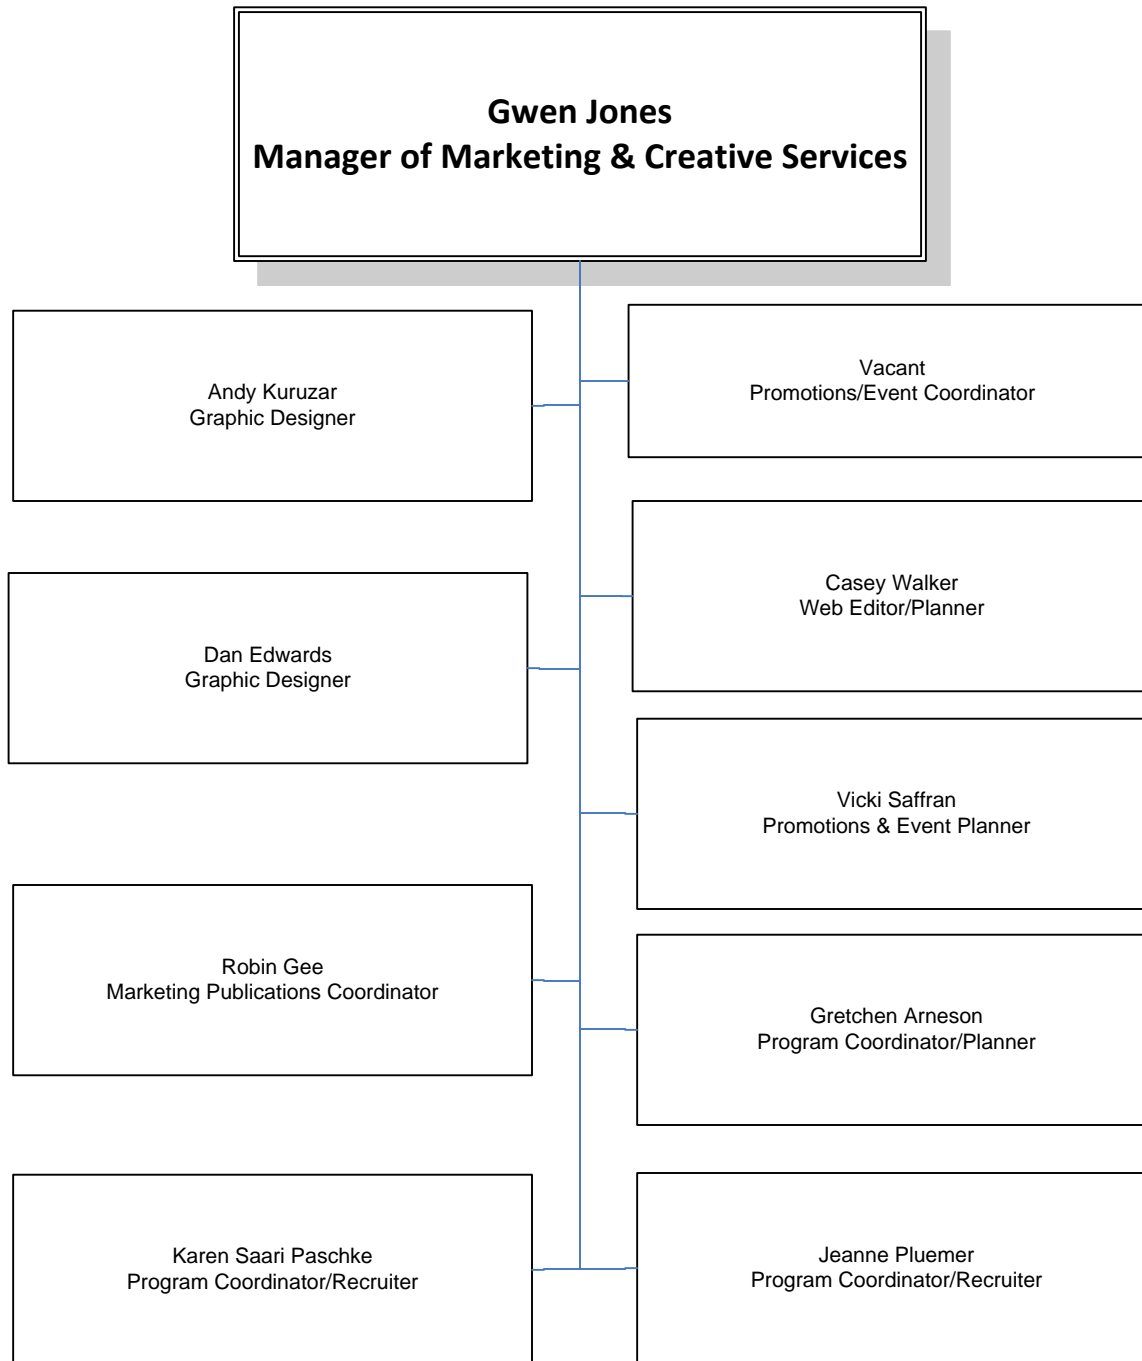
Gwen Jones
Manager of Marketing & Creative Services

Vacant
Promotions/Event Coordinator

Andy Kuruzar
Graphic Designer

Casey Walker
Web Editor/Planner

Dan Edwards
Graphic Designer

Vicki Saffran
Promotions & Event Planner

Robin Gee
Marketing Publications Coordinator

Gretchen Arneson
Program Coordinator/Planner

Karen Saari Paschke
Program Coordinator/Recruiter

Jeanne Pluemer
Program Coordinator/Recruiter